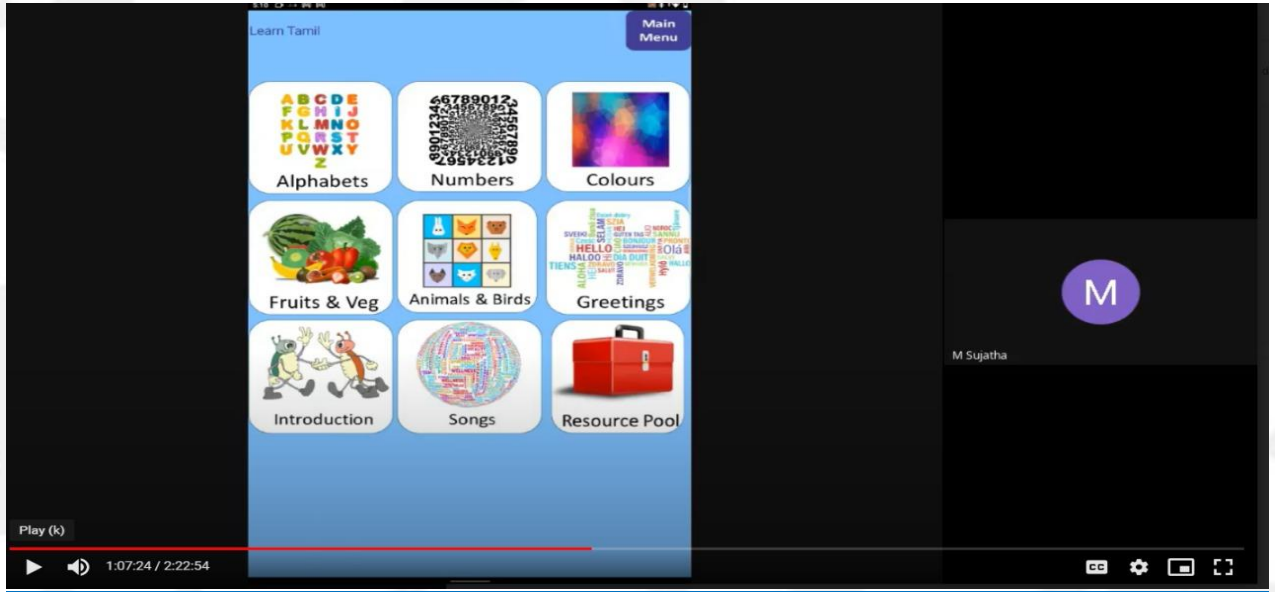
Learn Tamil

Main Menu

ABCDE FGHIJ KLMNO PQRST UVWXY Z

Alphabets

Numbers

Colours

Fruits & Veg

Animals & Birds

HELLO HALOO

Greetings

Introduction

Songs

Resource Pool

M

M Sujatha

Play (k)

1:07:24 / 2:22:54